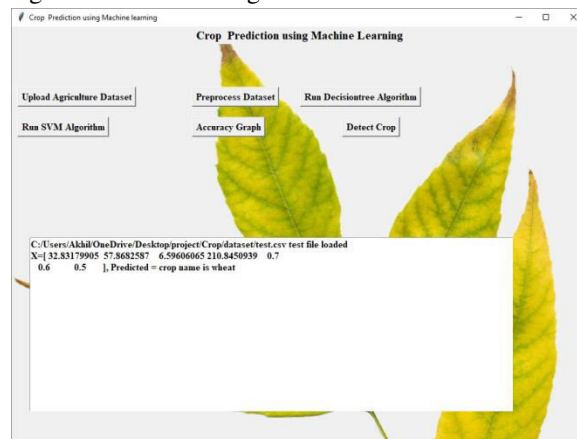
Crop Prediction using Machine learning

Crop Prediction using Machine Learning

Upload Agriculture Dataset

Preprocess Dataset

Run Decisiontree Algorithm

Run SVM Algorithm

Accuracy Graph

Detect Crop

C:/Users/Akhil/OneDrive/Desktop/project/Crop/dataset/test.csv test file loaded
X=[ 32.83179905 57.8682587 6.59606065 210.8450939 0.7
0.6 0.5 ], Predicted = crop name is wheat